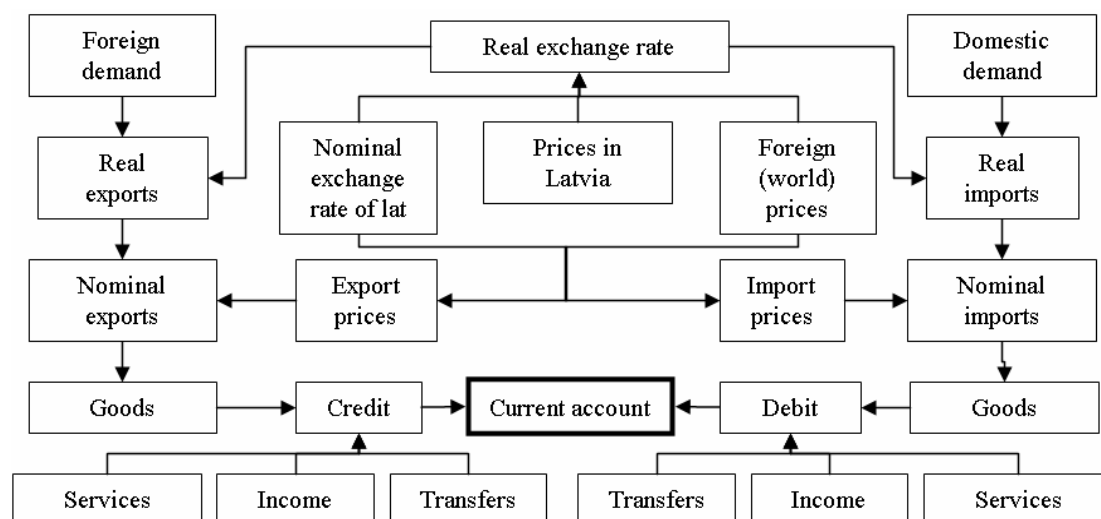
Foreign demand

Real exchange rate

Domestic demand

Real exports

Nominal exchange rate of lat

Prices in Latvia

Foreign (world) prices

Real imports

Nominal exports

Export prices

Import prices

Nominal imports

Goods

Credit

Current account

Debit

Goods

Services

Income

Transfers

Transfers

Income

Services